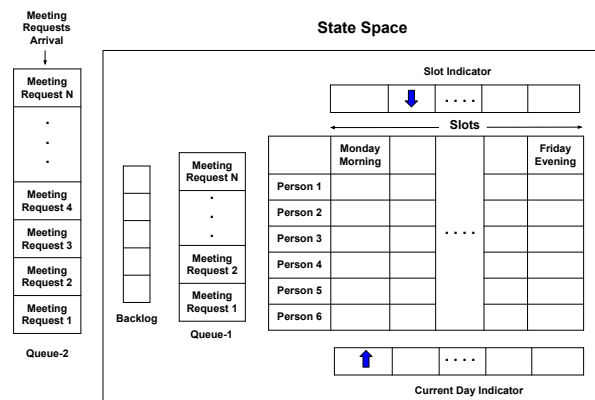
Meeting Requests Arrival

Meeting Request N

.
.
.

Meeting Request 4

Meeting Request 3

Meeting Request 2

Meeting Request 1

Queue-2

State Space

Slot Indicator

. . . .

Slots

Backlog

Meeting Request N

.
.
.

Meeting Request 2

Meeting Request 1

Queue-1

| | Monday Morning | | | | Friday Evening |
|---|---|---|---|---|---|
| Person 1 | | | | | |
| Person 2 | | | | | |
| Person 3 | | | . . . . | | |
| Person 4 | | | | | |
| Person 5 | | | | | |
| Person 6 | | | | | |

. . . .

Current Day Indicator